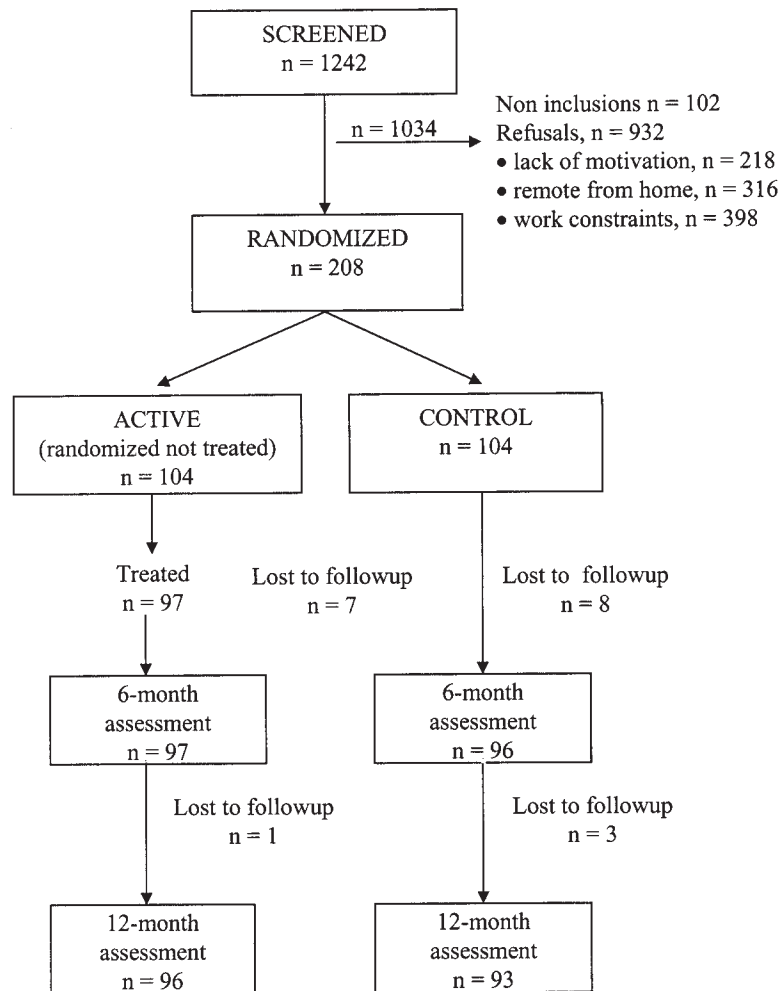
SCREENED
n = 1242

n = 1034

Non inclusions n = 102
Refusals, n = 932
• lack of motivation, n = 218
• remote from home, n = 316
• work constraints, n = 398

RANDOMIZED
n = 208

ACTIVE
(randomized not treated)
n = 104

CONTROL
n = 104

Treated
n = 97

Lost to followup
n = 7

Lost to followup
n = 8

6-month
assessment
n = 97

6-month
assessment
n = 96

Lost to followup
n = 1

Lost to followup
n = 3

12-month
assessment
n = 96

12-month
assessment
n = 93